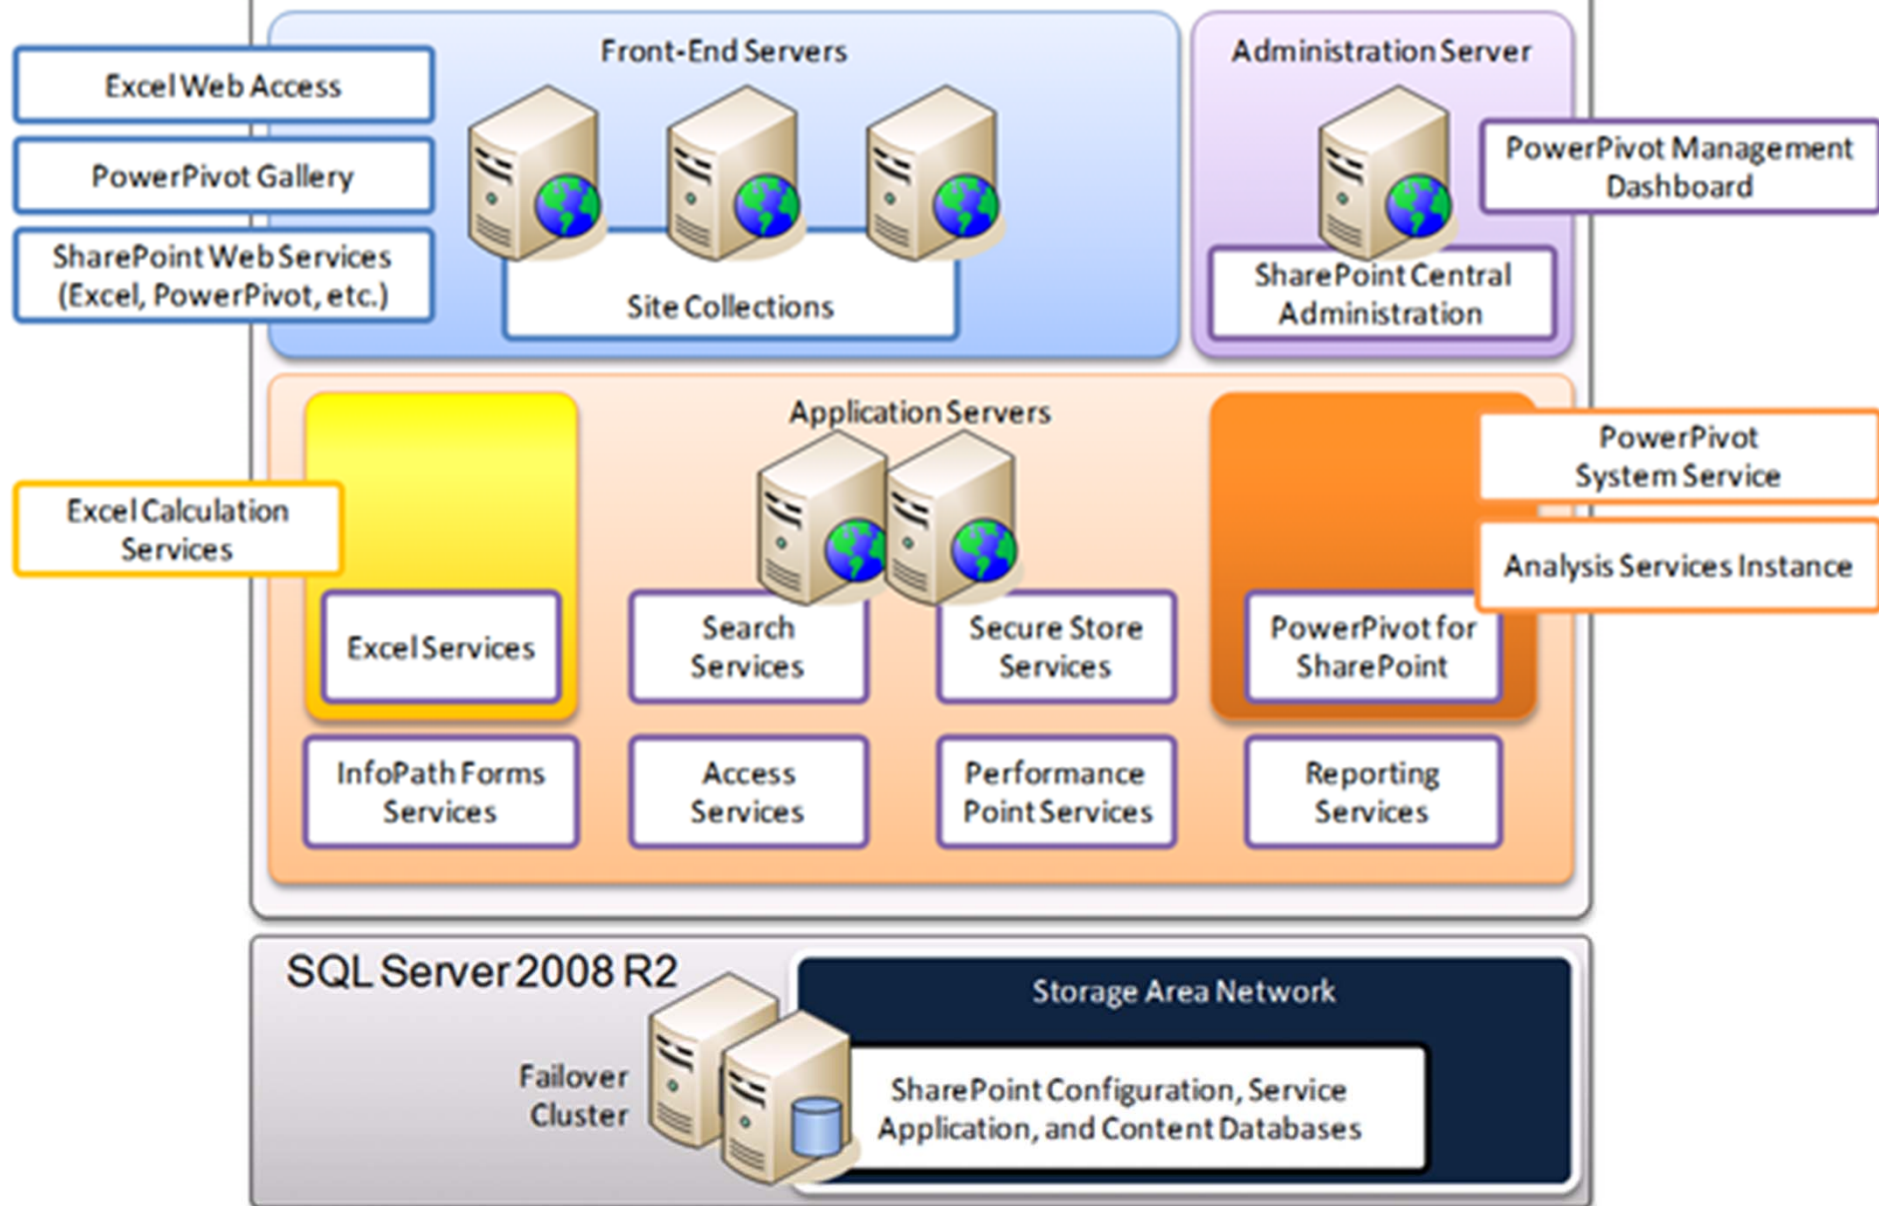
Excel Web Access

PowerPivot Gallery

SharePoint Web Services (Excel, PowerPivot, etc.)

Front-End Servers

Site Collections

Administration Server

PowerPivot Management Dashboard

SharePoint Central Administration

Application Servers

Excel Calculation Services

PowerPivot System Service

Analysis Services Instance

Excel Services

Search Services

Secure Store Services

PowerPivot for SharePoint

InfoPath Forms Services

Access Services

Performance Point Services

Reporting Services

SQL Server 2008 R2

Storage Area Network

Failover Cluster

SharePoint Configuration, Service Application, and Content Databases